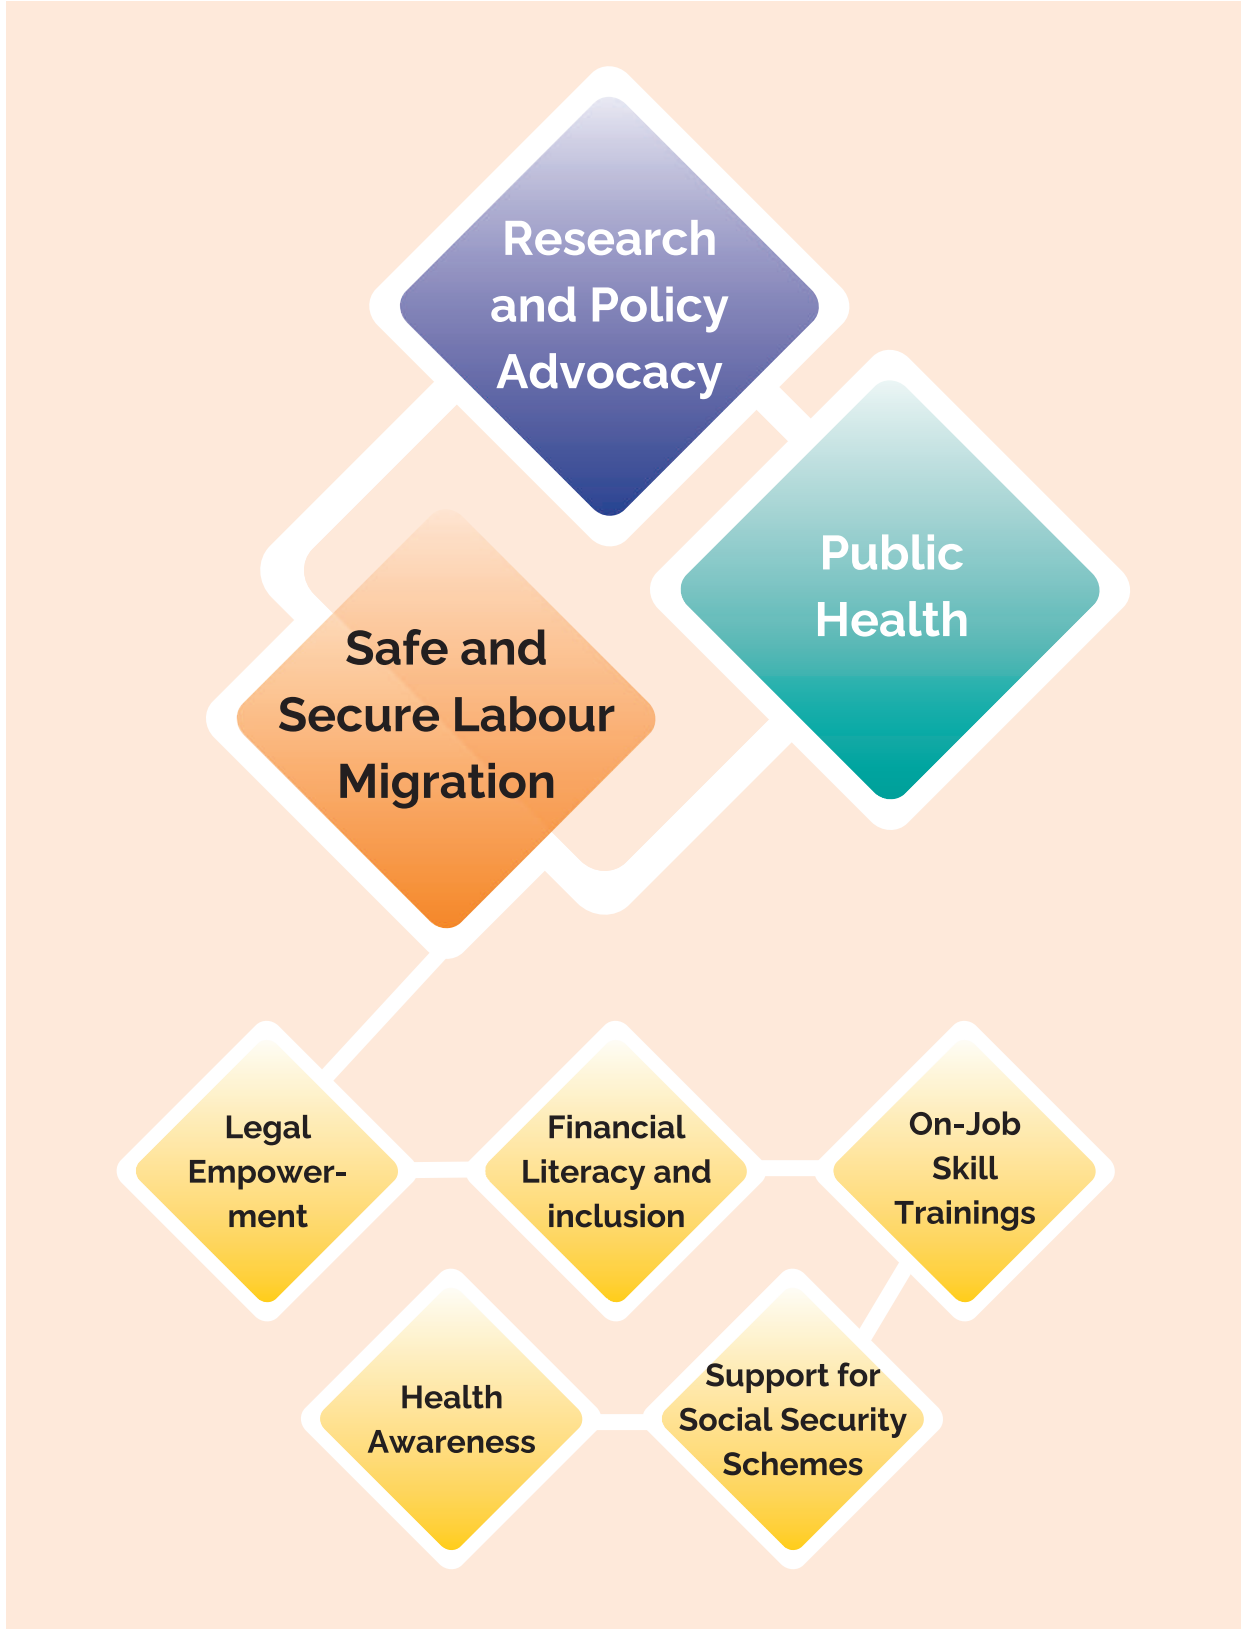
Research and Policy Advocacy

Public Health

Safe and Secure Labour Migration

Legal Empowerment

Financial Literacy and inclusion

On-Job Skill Trainings

Health Awareness

Support for Social Security Schemes